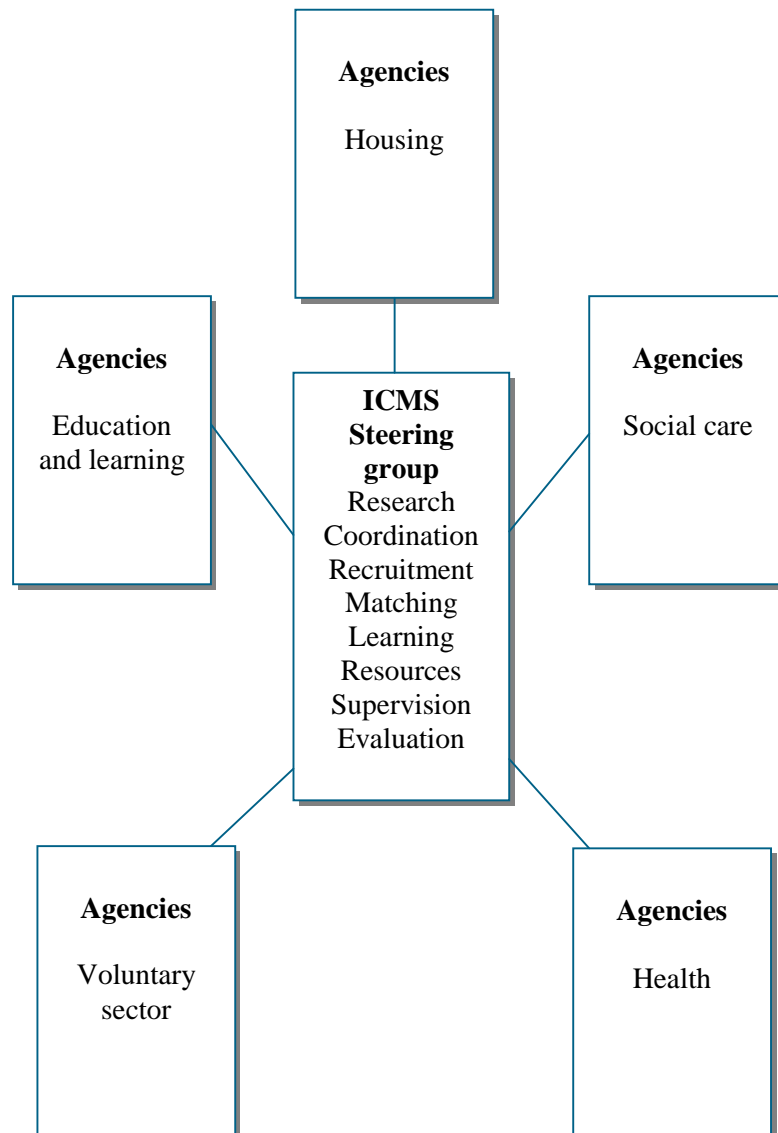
**Agencies**

Housing

**Agencies**

Education and learning

**ICMS Steering group**

Research
Coordination
Recruitment
Matching
Learning
Resources
Supervision
Evaluation

**Agencies**

Social care

**Agencies**

Voluntary sector

**Agencies**

Health